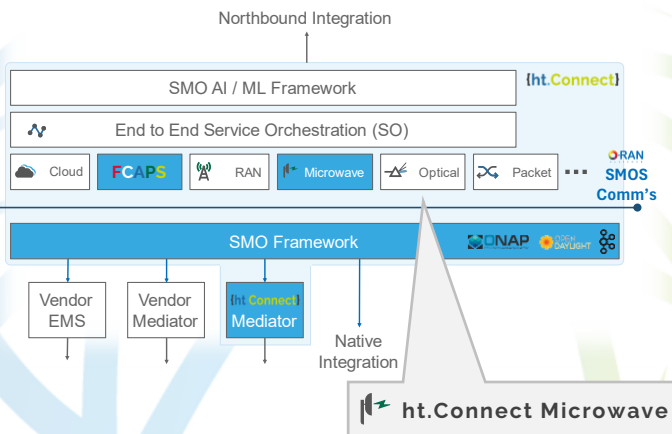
Northbound Integration

SMO AI / ML Framework

{ht.Connect}

End to End Service Orchestration (SO)

Cloud

FCAPS

RAN

Microwave

Optical

Packet

...

O-RAN

SMOS Comm's

SMO Framework

ONAP

OPEN DAYLIGHT

Vendor EMS

Vendor Mediator

{ht.Connect} Mediator

Native Integration

ht.Connect Microwave